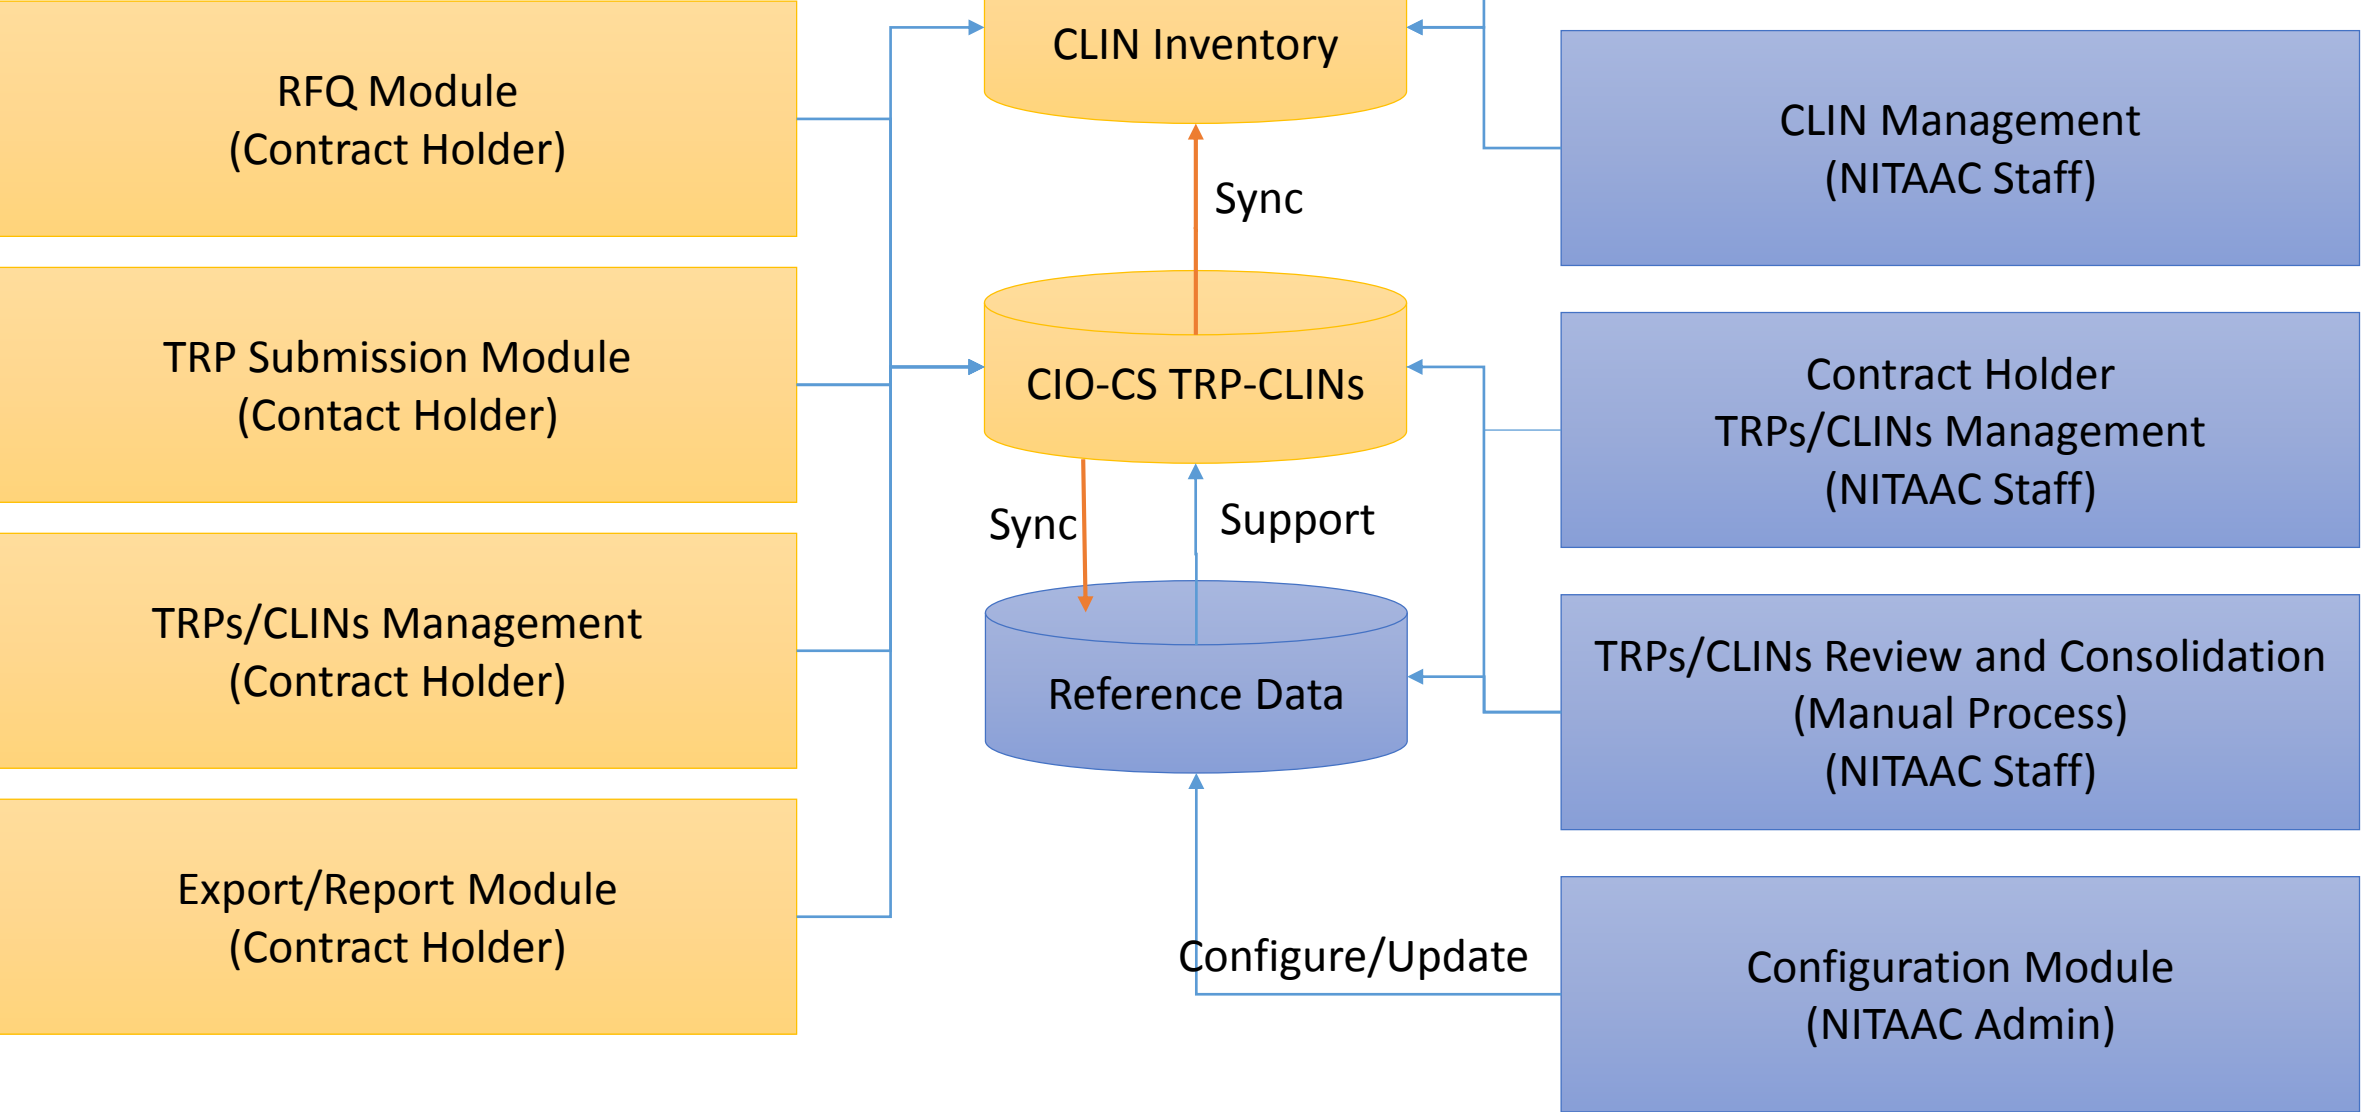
RFQ Module
(Contract Holder)

TRP Submission Module
(Contact Holder)

TRPs/CLINs Management
(Contract Holder)

Export/Report Module
(Contract Holder)

CLIN Inventory

Sync

CIO-CS TRP-CLINs

Sync

Support

Reference Data

Configure/Update

CLIN Management
(NITAAC Staff)

Contract Holder
TRPs/CLINs Management
(NITAAC Staff)

TRPs/CLINs Review and Consolidation
(Manual Process)
(NITAAC Staff)

Configuration Module
(NITAAC Admin)